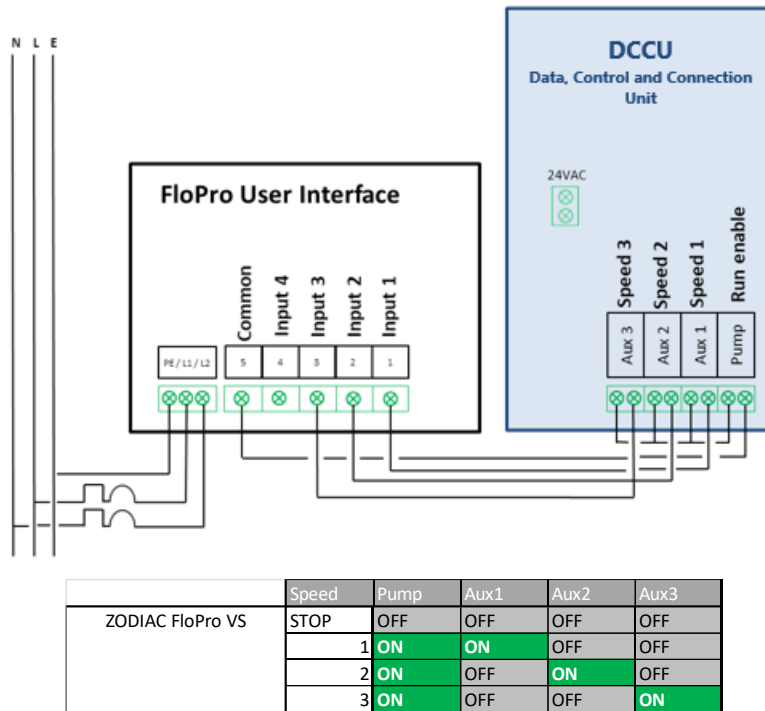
N L E

DCCU
Data, Control and Connection Unit

24VAC

FloPro User Interface

Common
Input 4
Input 3
Input 2
Input 1

PE / L1 / L2
5
4
3
2
1

Speed 3
Speed 2
Speed 1
Run enable

Aux 3
Aux 2
Aux 1
Pump

| | Speed | Pump | Aux1 | Aux2 | Aux3 |
|---|---|---|---|---|---|
| ZODIAC FloPro VS | STOP | OFF | OFF | OFF | OFF |
| | 1 | ON | ON | OFF | OFF |
| | 2 | ON | OFF | ON | OFF |
| | 3 | ON | OFF | OFF | ON |